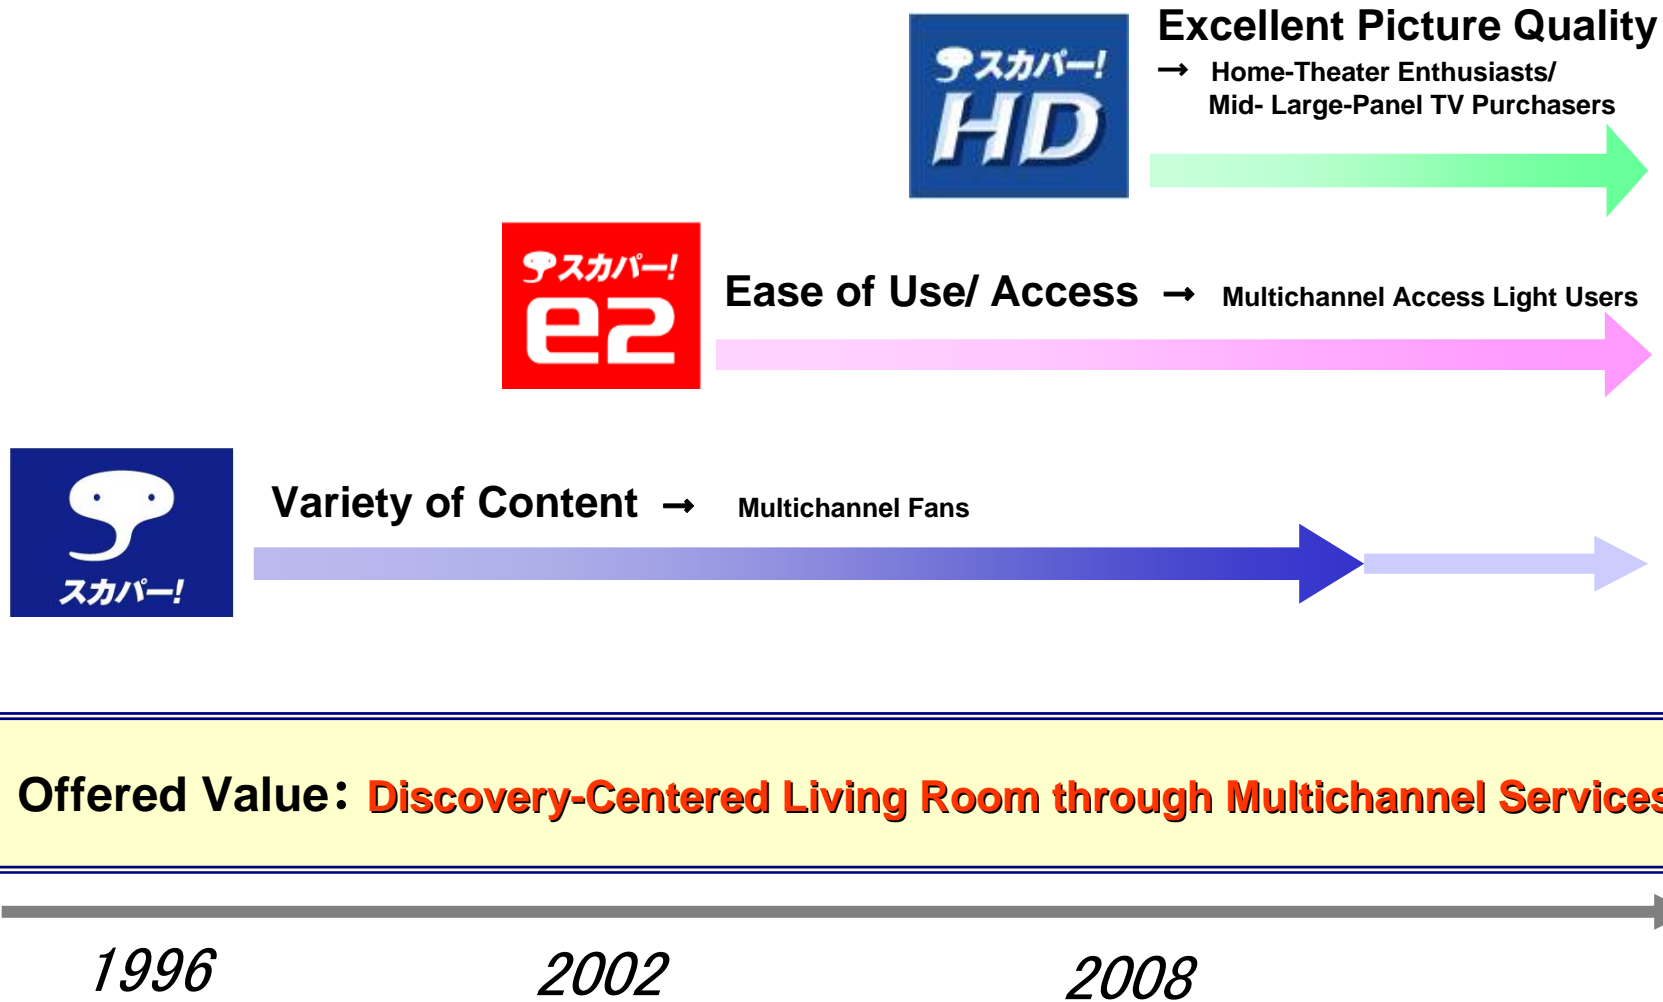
スカパー! HD

Excellent Picture Quality
→ Home-Theater Enthusiasts/ Mid- Large-Panel TV Purchasers

スカパー! e2

Ease of Use/ Access → Multichannel Access Light Users

スカパー!

Variety of Content → Multichannel Fans

Offered Value: Discovery-Centered Living Room through Multichannel Services

1996

2002

2008